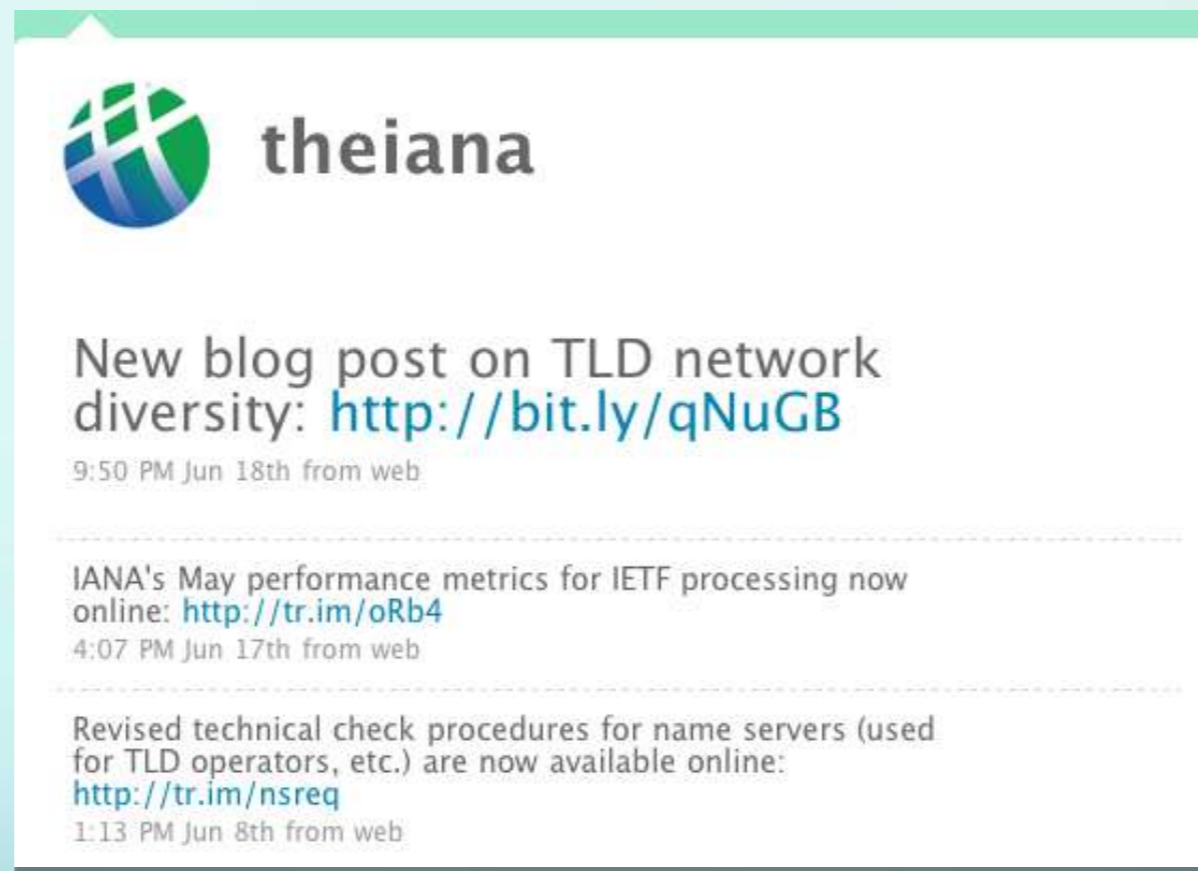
theiana

New blog post on TLD network diversity: http://bit.ly/qNuGB
9:50 PM Jun 18th from web

IANA's May performance metrics for IETF processing now online: http://tr.im/oRb4
4:07 PM Jun 17th from web

Revised technical check procedures for name servers (used for TLD operators, etc.) are now available online: http://tr.im/nsreq
1:13 PM Jun 8th from web